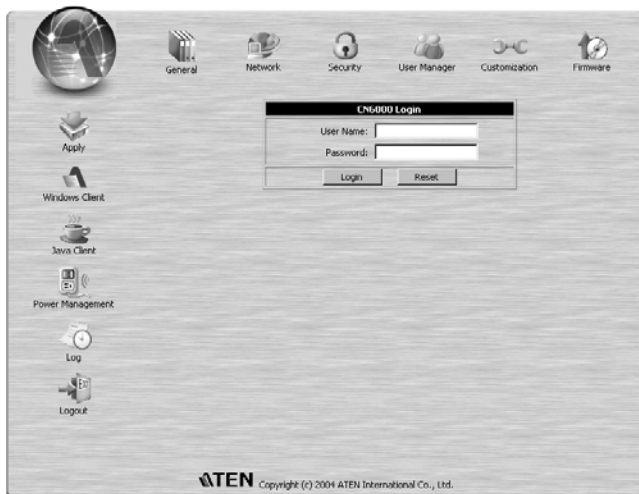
General Network Security User Manager Customization Firmware

Apply

Windows Client

Java Client

Power Management

Log

Logout

CN6000 Login

User Name:

Password:

Login Reset

ATEN Copyright (c) 2004 ATEN International Co., Ltd.